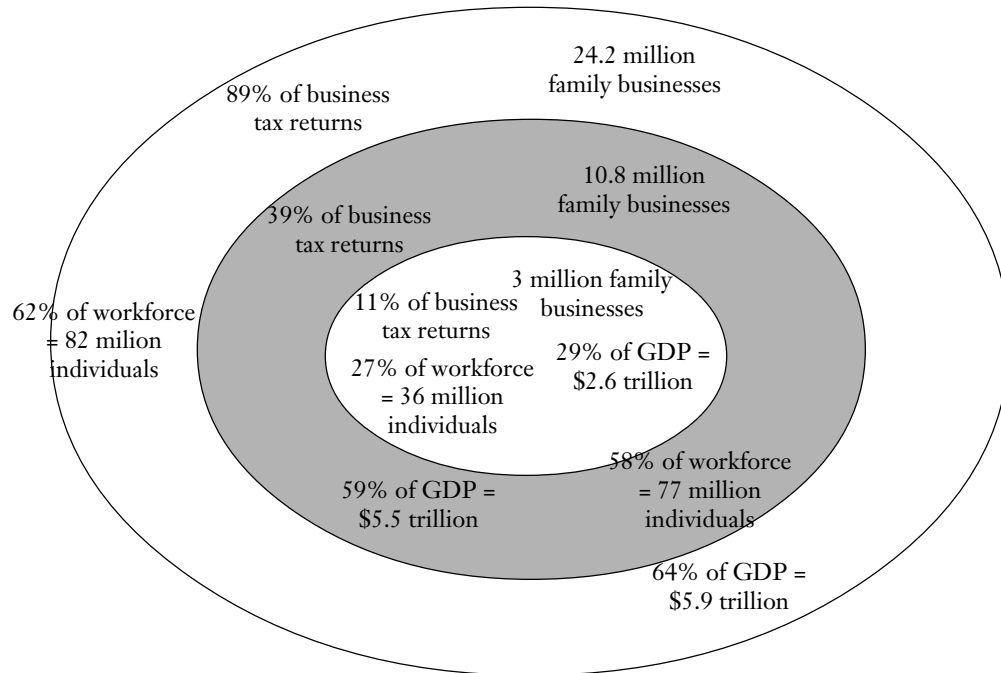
89% of business tax returns

24.2 million family businesses

10.8 million family businesses

39% of business tax returns

3 million family businesses

62% of workforce = 82 milion individuals

11% of business tax returns

29% of GDP = \$2.6 trillion

27% of workforce = 36 million individuals

58% of workforce = 77 million individuals

59% of GDP = \$5.5 trillion

64% of GDP = \$5.9 trillion